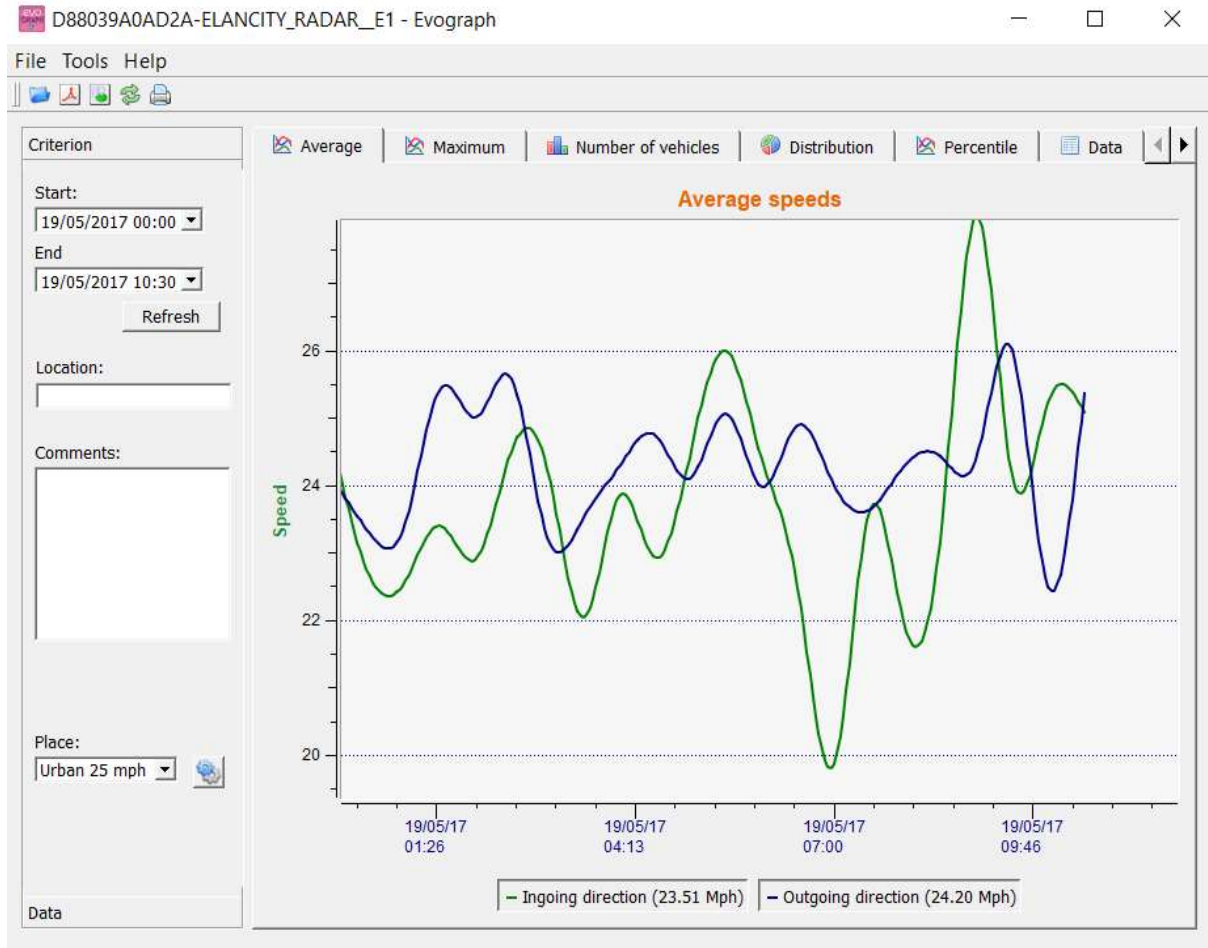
D88039A0AD2A-ELANCITY_RADAR__E1 - Evograph

File Tools Help

Criterion

Start:
19/05/2017 00:00
End
19/05/2017 10:30
Refresh

Location:

Comments:

Place:
Urban 25 mph

Data

Average | Maximum | Number of vehicles | Distribution | Percentile | Data

Average speeds

Speed

26
24
22
20

19/05/17
01:26

19/05/17
04:13

19/05/17
07:00

19/05/17
09:46

Ingoing direction (23.51 Mph)
Outgoing direction (24.20 Mph)